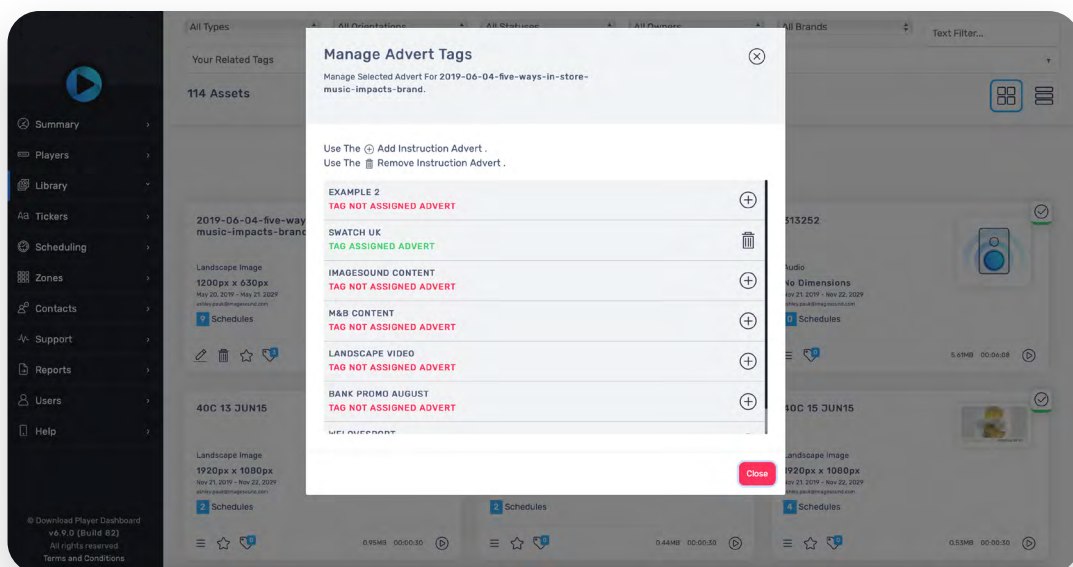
All Types
All Orientations
All Statuses
All Owners
All Brands
Text Filter...
Your Related Tags
114 Assets

Summary
Players
Library
Tickers
Scheduling
Zones
Contacts
Support
Reports
Users
Help

© Download Player Dashboard
v6.9.0 (Build 62)
All rights reserved
Terms and Conditions

2019-06-04-five-way
music-impacts-brand
Landscape Image
1200px x 630px
May 20, 2019 - May 21, 2029
9 Schedules

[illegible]313252
Audio
No Dimensions
Nov 21, 2019 - Nov 22, 2029
0 Schedules
5.65MB 00:06:08

40C 13 JUN15
Landscape Image
1920px x 1080px
Nov 21, 2019 - Nov 22, 2029
2 Schedules
0.95MB 00:00:30

2 Schedules
0.44MB 00:00:30

40C 15 JUN15
Landscape Image
1920px x 1080px
Nov 21, 2019 - Nov 22, 2029
4 Schedules
0.53MB 00:00:30

Manage Advert Tags
Manage Selected Advert For 2019-06-04-five-ways-in-store-music-impacts-brand.

Use The Add Instruction Advert .
Use The Remove Instruction Advert .

EXAMPLE 2
TAG NOT ASSIGNED ADVERT
SWATCH UK
TAG ASSIGNED ADVERT
IMAGESOUND CONTENT
TAG NOT ASSIGNED ADVERT
M&B CONTENT
TAG NOT ASSIGNED ADVERT
LANDSCAPE VIDEO
TAG NOT ASSIGNED ADVERT
BANK PROMO AUGUST
TAG NOT ASSIGNED ADVERT
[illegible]

Close